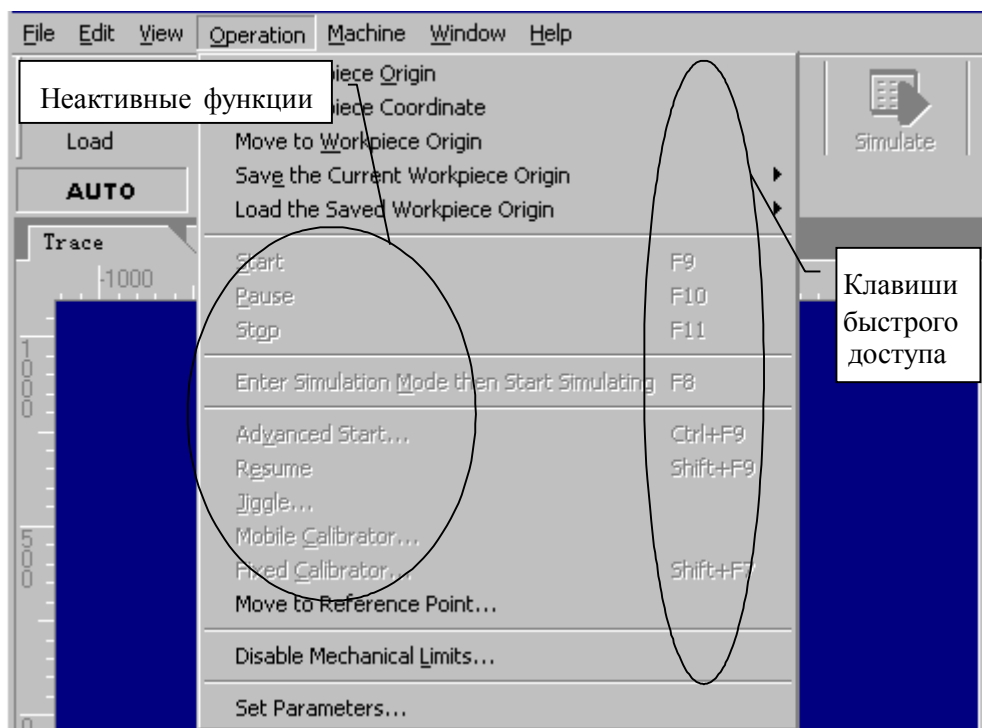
File Edit View Operation Machine Window Help

Неактивные функции

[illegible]piece Origin
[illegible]piece Coordinate
Load
Move to Workpiece Origin
AUTO
Save the Current Workpiece Origin
Load the Saved Workpiece Origin
Simulate

Trace
-1000

Start F9
Pause F10
Stop F11

Клавиши быстрого доступа

1000

Enter Simulation Mode then Start Simulating F8

Advanced Start... Ctrl+F9
Resume Shift+F9
Jiggle...
Mobile Calibrator...
500
Fixed Calibrator... Shift+F7
Move to Reference Point...

Disable Mechanical Limits...

Set Parameters...

0